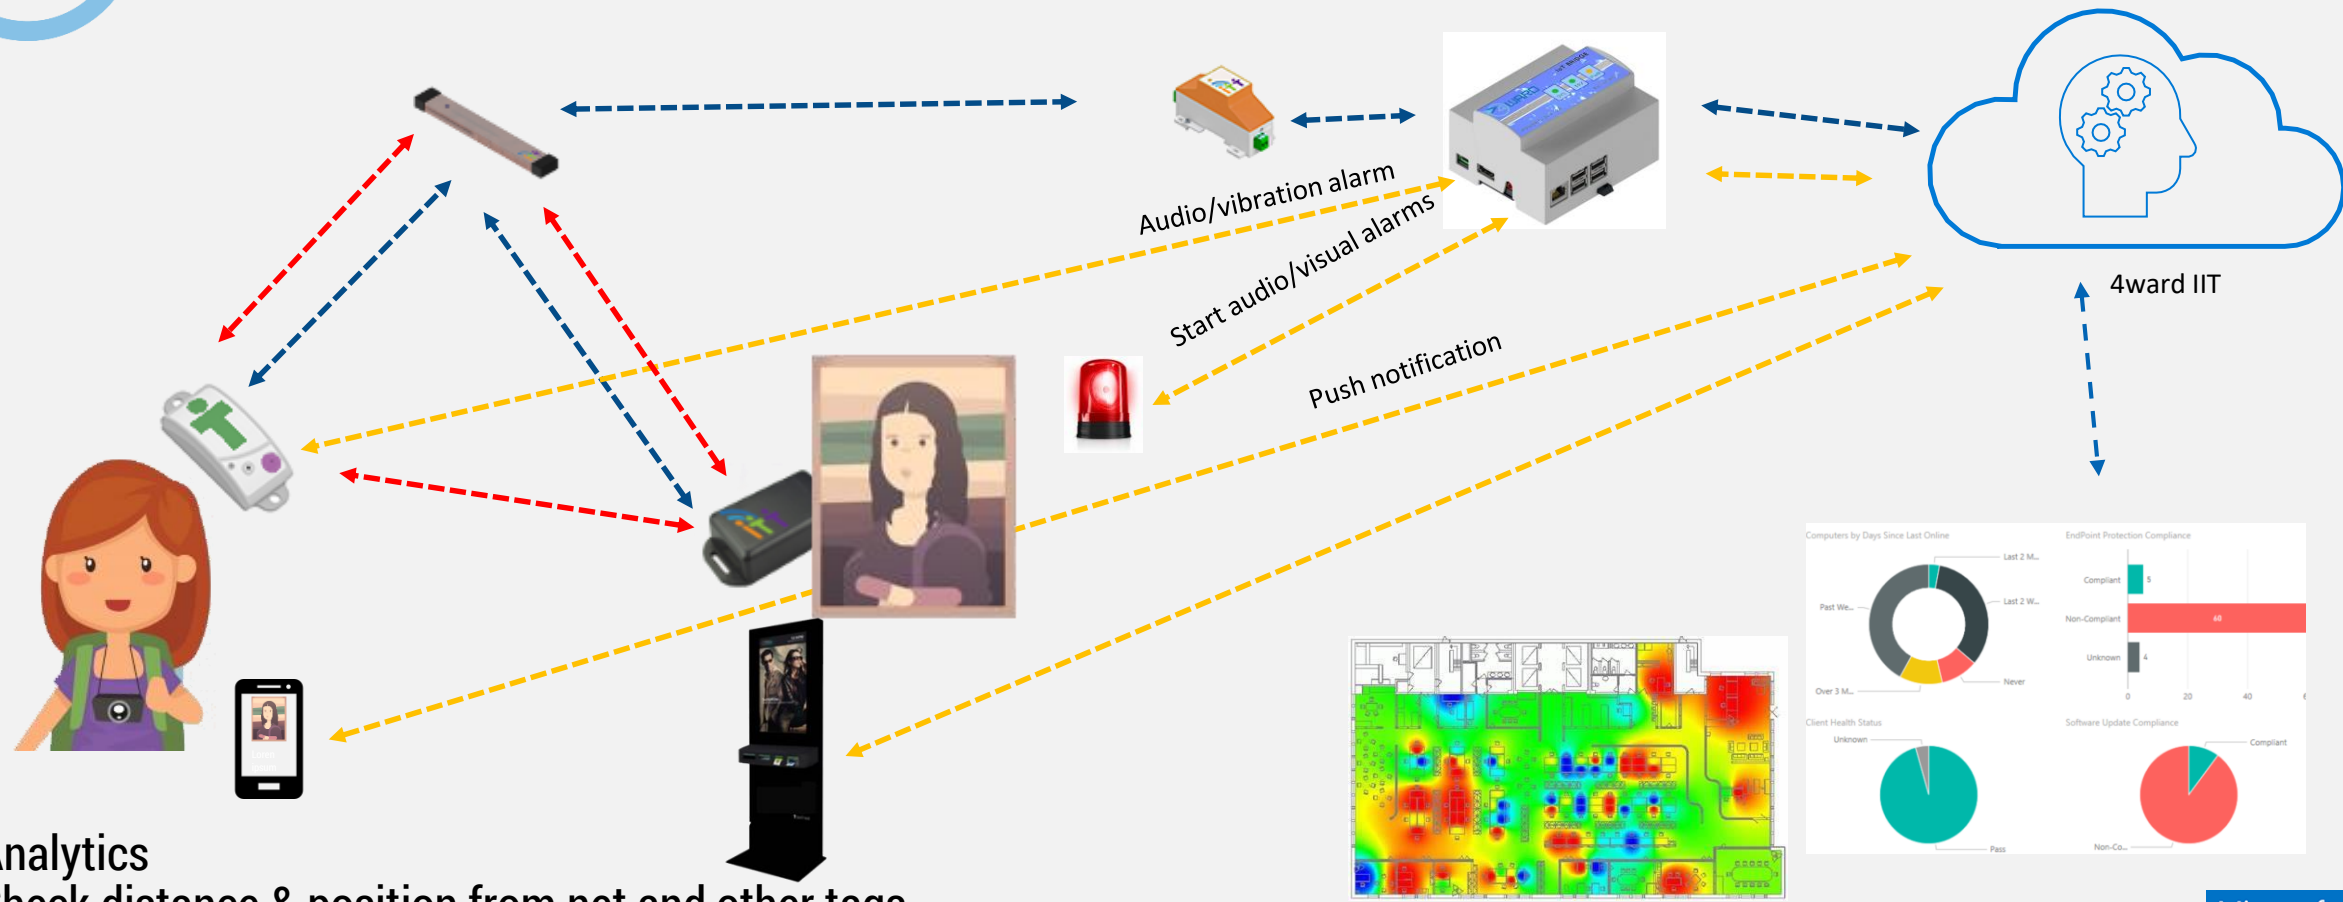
Audio/vibration alarm

Start audio/visual alarms

Push notification

4ward IIT

Computers by Days Since Last Online

Last 2 M...

Last 2 W...

Past We...

Over 3 M...

Never

EndPoint Protection Compliance

Compliant

5

Non-Compliant

60

Unknown

4

0

20

40

Client Health Status

Unknown

Pass

Software Update Compliance

Compliant

Non-Co...

nalytics

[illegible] distance & position from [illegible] and other tags